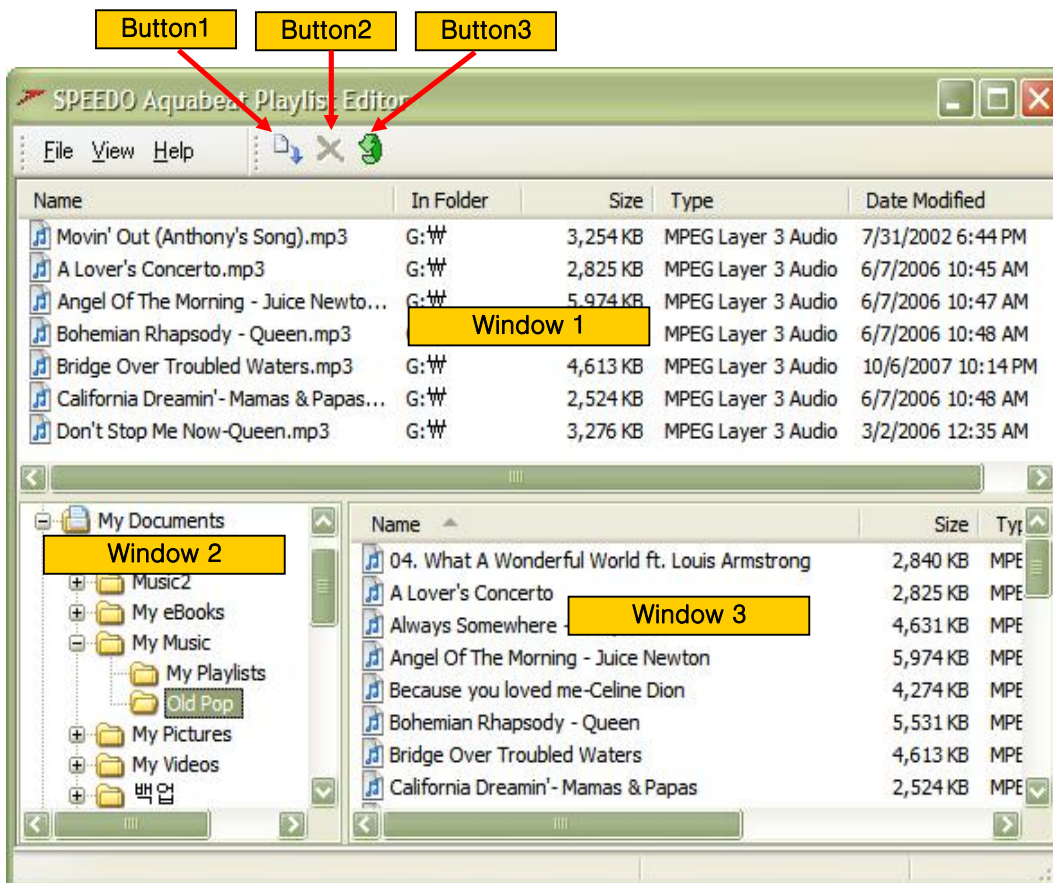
Button1 Button2 Button3

SPEEDO Aquabeat Playlist Editor

File View Help

| Name | In Folder | Size | Type | Date Modified |
|---|---|---|---|---|
| Movin' Out (Anthony's Song).mp3 | G:₩ | 3,254 KB | MPEG Layer 3 Audio | 7/31/2002 6:44 PM |
| A Lover's Concerto.mp3 | G:₩ | 2,825 KB | MPEG Layer 3 Audio | 6/7/2006 10:45 AM |
| Angel Of The Morning - Juice Newto... | G:₩ | 5,974 KB | MPEG Layer 3 Audio | 6/7/2006 10:47 AM |
| Bohemian Rhapsody - Queen.mp3 | | | MPEG Layer 3 Audio | 6/7/2006 10:48 AM |
| Bridge Over Troubled Waters.mp3 | G:₩ | 4,613 KB | MPEG Layer 3 Audio | 10/6/2007 10:14 PM |
| California Dreamin'- Mamas & Papas... | G:₩ | 2,524 KB | MPEG Layer 3 Audio | 6/7/2006 10:48 AM |
| Don't Stop Me Now-Queen.mp3 | G:₩ | 3,276 KB | MPEG Layer 3 Audio | 3/2/2006 12:35 AM |

Window 1

My Documents
Window 2
Music2
My eBooks
My Music
My Playlists
Old Pop
My Pictures
My Videos
백업

| Name | Size | Typ |
|---|---|---|
| 04. What A Wonderful World ft. Louis Armstrong | 2,840 KB | MPE |
| A Lover's Concerto | 2,825 KB | MPE |
| Always Somewhere - | 4,631 KB | MPE |
| Angel Of The Morning - Juice Newton | 5,974 KB | MPE |
| Because you loved me-Celine Dion | 4,274 KB | MPE |
| Bohemian Rhapsody - Queen | 5,531 KB | MPE |
| Bridge Over Troubled Waters | 4,613 KB | MPE |
| California Dreamin'- Mamas & Papas | 2,524 KB | MPE |

Window 3